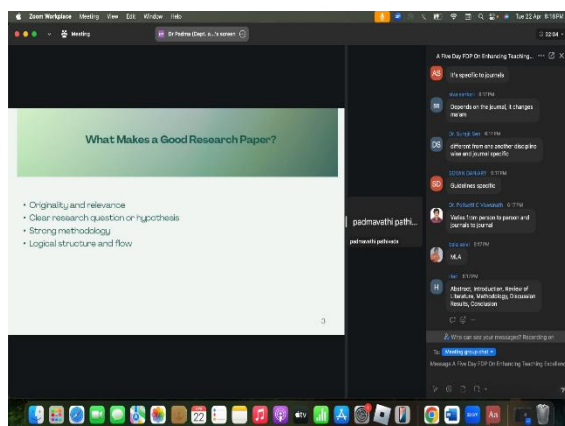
Zoom Workplace Meeting View Edit Window Help

Tue 22 Apr 6:18 PM

Meeting

Dr Padma (Dept. o...'s screen

02:04

What Makes a Good Research Paper?

• Originality and relevance
• Clear research question or hypothesis
• Strong methodology
• Logical structure and flow

3

padmavathi pathi...

padmavathi pathivada

A Five Day FDP On Enhancing Teaching...

AS
It's specific to journals

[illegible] 6:17 PM
SS
Depends on the journal, it changes ma'am

Dr. Surajit Sen 6:17 PM
DS
different from one another discipline wise and journal specific

SOHAN DAHIARY 6:17 PM
SD
Guidelines specific

Dr. Pulivarti C Viswanath 6:17 PM
Varies from person to person and journals to journal

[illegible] 6:17 PM
MLA

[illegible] 6:17 PM
H
Abstract, Introduction, Review of Literature, Methodology, Discussion Results, Conclusion

Who can see your messages? Recording on

To: Meeting group chat

Message A Five Day FDP On Enhancing Teaching Excellen

22

Aa